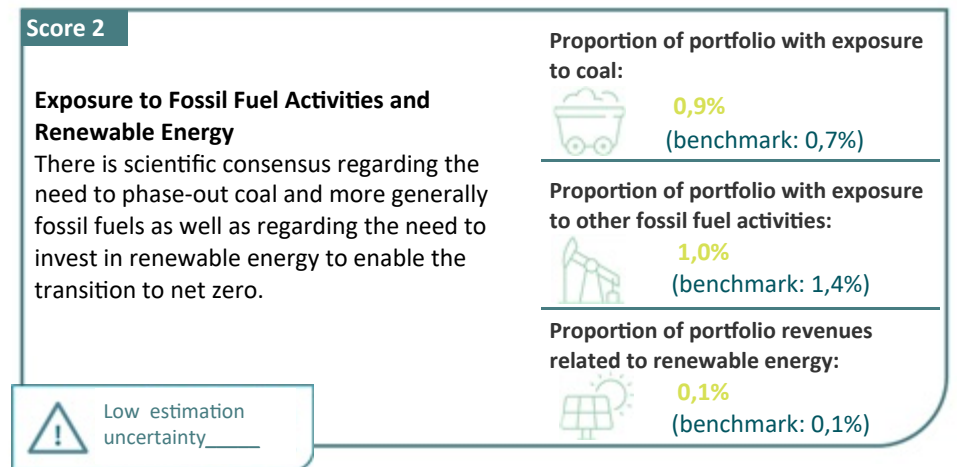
Score 2

Exposure to Fossil Fuel Activities and Renewable Energy
There is scientific consensus regarding the need to phase-out coal and more generally fossil fuels as well as regarding the need to invest in renewable energy to enable the transition to net zero.

Low estimation uncertainty_____

Proportion of portfolio with exposure to coal:
0,9%
(benchmark: 0,7%)

Proportion of portfolio with exposure to other fossil fuel activities:
1,0%
(benchmark: 1,4%)

Proportion of portfolio revenues related to renewable energy:
0,1%
(benchmark: 0,1%)